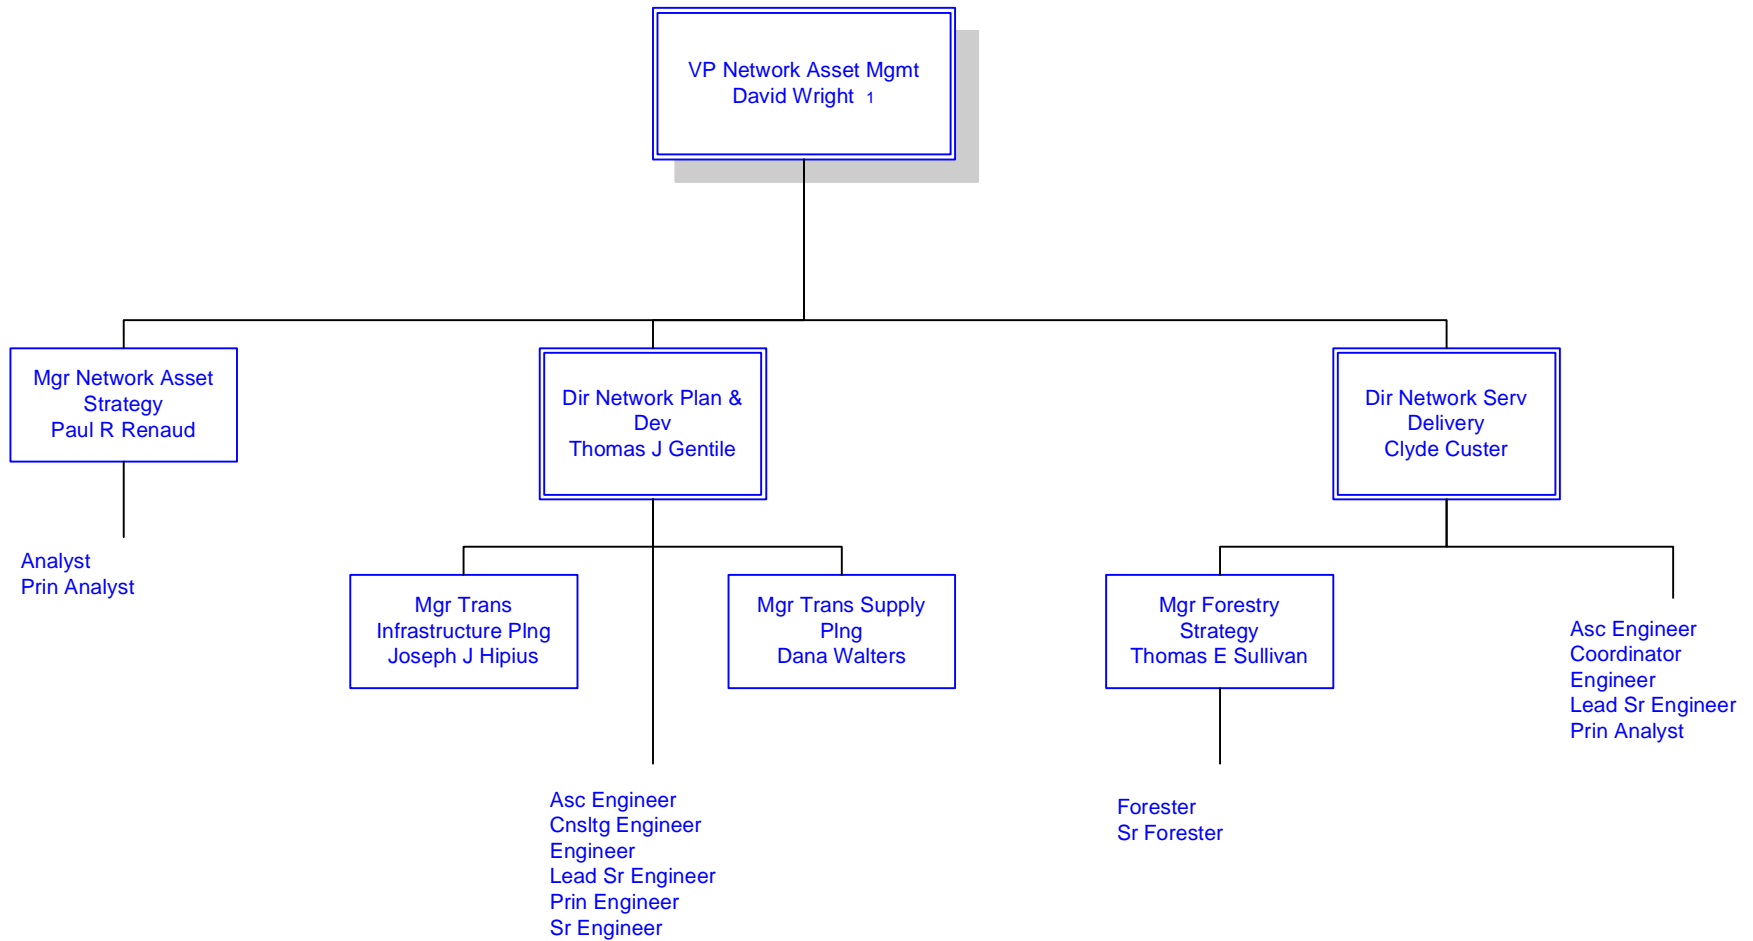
VP Network Asset Mgmt
David Wright 1

Mgr Network Asset Strategy
Paul R Renaud

Analyst
Prin Analyst

Dir Network Plan & Dev
Thomas J Gentile

Mgr Trans Infrastructure Plng
Joseph J Hipius

Mgr Trans Supply Plng
Dana Walters

Asc Engineer
Cnsltg Engineer
Engineer
Lead Sr Engineer
Prin Engineer
Sr Engineer

Dir Network Serv Delivery
Clyde Custer

Mgr Forestry Strategy
Thomas E Sullivan

Forester
Sr Forester

Asc Engineer
Coordinator
Engineer
Lead Sr Engineer
Prin Analyst